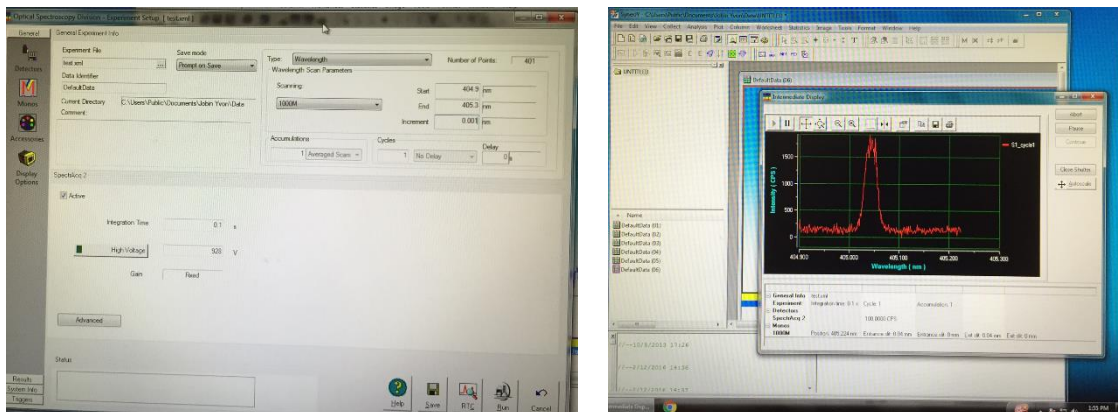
Optical Spectroscopy Division - Experiment Setup [test.xml]

General | General Experiment Info

Detectors
Mono
Accessories
Display Options

Experiment File
test.xml
Save mode
Prompt on Save
Data Identifier
DefaultData
Current Directory C:\Users\Public\Documents\Jobin Yvon\Data
Comment:

Type Wavelength
Number of Points: 401
Wavelength Scan Parameters
Scanning:
1000M
Start 404.9 nm
End 405.3 nm
Increment 0.001 nm

Accumulations
1 Averaged Scans
Cycles
1 No Delay
Delay
0

SpectAcq 2
Active
Integration Time 0.1 s
High Voltage 926 V
Gain Read

Advanced

Status

Results
System Info
Triggers

Help Save RTC Run Cancel

SynerJY - C:\Users\Public\Documents\Jobin Yvon\Data\INITT\

File Edit View Collect Analysis Plot Columns Worksheet Statistics Image Tools Format Window Help

INITT(1)

DefaultData (06)

Intermediate Display

Abort
Pause
Continue
Close Shutter
Autoscale

S1_cycle1

Intensity ( CPS )
1500
1000
500
0

404.900 405.000 405.100 405.200 405.300
Wavelength ( nm )

Name
DefaultData (01)
DefaultData (02)
DefaultData (03)
DefaultData (04)
DefaultData (05)
DefaultData (06)

General Info test.xml
Experiment Integration time: 0.1 s Cycle: 1 Accumulations: 1
Detectors
SpectAcq 2 100.0000 CPS
Monos
1000M Position: 405.224 nm Entrance slit: 0.06 mm Entrance slit: 0 mm Exit slit: 0.06 mm Exit slit: 0 mm

--10/8/2013 17:28
--2/12/2014 16:38
--2/12/2014 16:57

1:05 PM